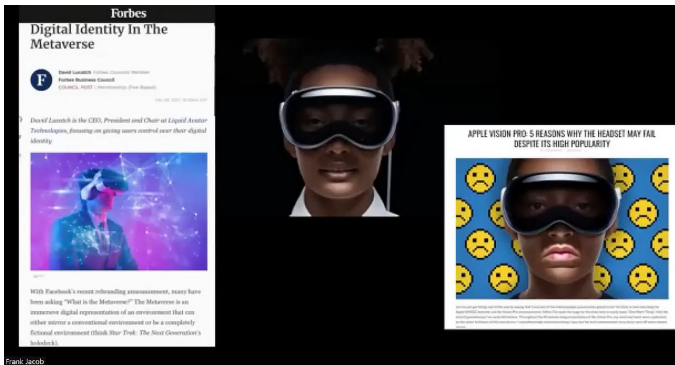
Forbes

Digital Identity In The Metaverse

David Lucatch Forbes Councils Member
Forbes Business Council
COUNCIL POST | Membership (Fee-Based)

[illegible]

David Lucatch is the CEO, President and Chair at Liquid Avatar Technologies, focusing on giving users control over their digital identity.

With Facebook's recent rebranding announcement, many have been asking "What is the Metaverse?" The Metaverse is an immersive digital representation of an environment that can either mirror a conventional environment or be a completely fictional environment (think Star Trek: The Next Generation's holodeck).

APPLE VISION PRO: 5 REASONS WHY THE HEADSET MAY FAIL DESPITE ITS HIGH POPULARITY

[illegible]

Frank Jacob